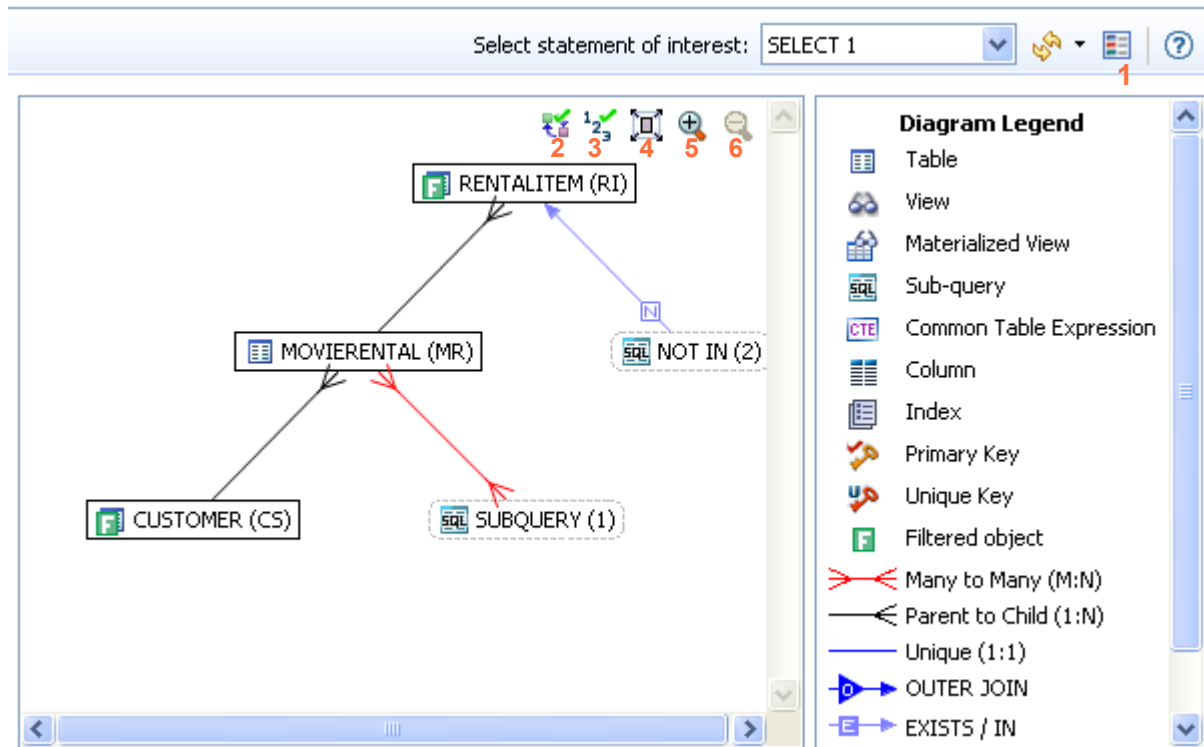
Select statement of interest: SELECT 1

1

2 3 4 5 6

RENTALITEM (RI)

N

MOVIERENTAL (MR)

NOT IN (2)

CUSTOMER (CS)

SUBQUERY (1)

Diagram Legend
Table
View
Materialized View
Sub-query
Common Table Expression
Column
Index
Primary Key
Unique Key
Filtered object
Many to Many (M:N)
Parent to Child (1:N)
Unique (1:1)
OUTER JOIN
EXISTS / IN